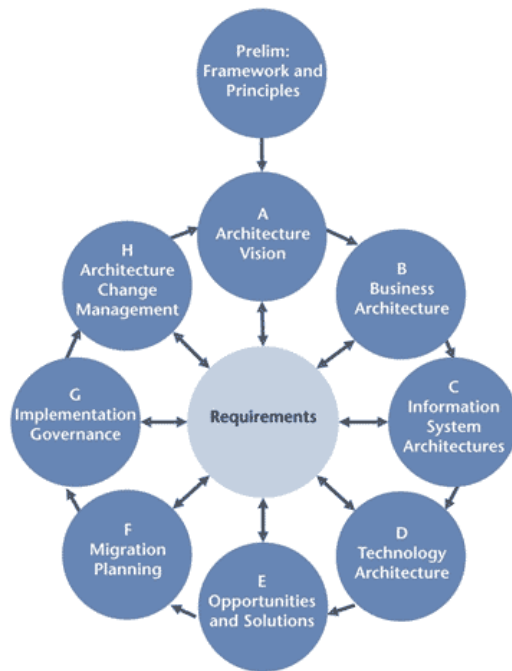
Prelim: Framework and Principles

A
Architecture Vision

B
Business Architecture

C
Information System Architectures

D
Technology Architecture

E
Opportunities and Solutions

F
Migration Planning

G
Implementation Governance

H
Architecture Change Management

Requirements